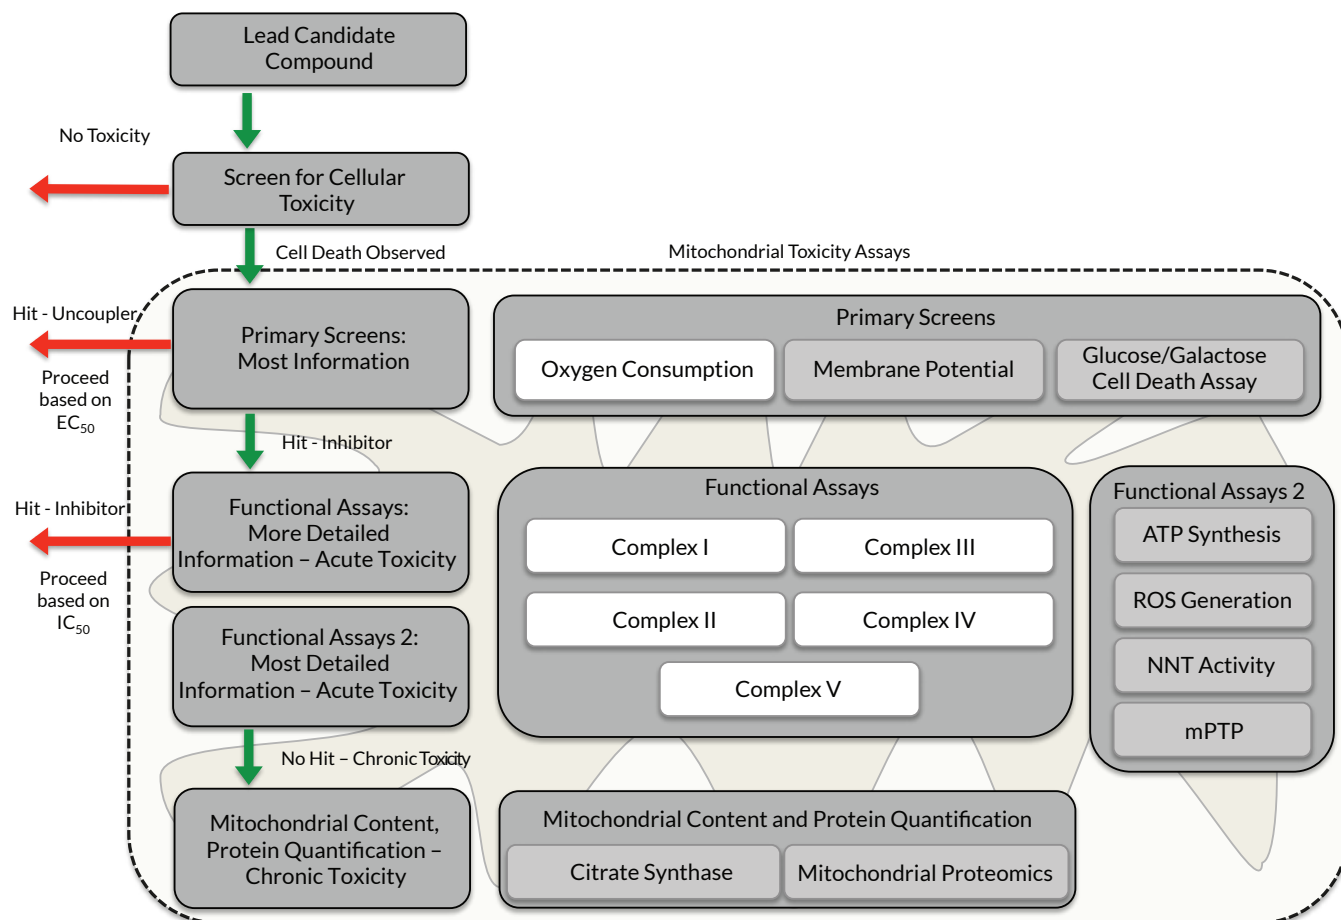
Lead Candidate Compound

No Toxicity

Screen for Cellular Toxicity

Cell Death Observed

Mitochondrial Toxicity Assays

Hit - Uncoupler

Proceed based on $EC_{50}$

Primary Screens: Most Information

Hit - Inhibitor

Hit - Inhibitor

Proceed based on $IC_{50}$

Functional Assays: More Detailed Information – Acute Toxicity

Functional Assays 2: Most Detailed Information – Acute Toxicity

No Hit – Chronic Toxicity

Mitochondrial Content, Protein Quantification – Chronic Toxicity

Primary Screens

Oxygen Consumption

Membrane Potential

Glucose/Galactose Cell Death Assay

Functional Assays

Complex I

Complex III

Complex II

Complex IV

Complex V

Functional Assays 2

ATP Synthesis

ROS Generation

NNT Activity

mPTP

Mitochondrial Content and Protein Quantification

Citrate Synthase

Mitochondrial Proteomics